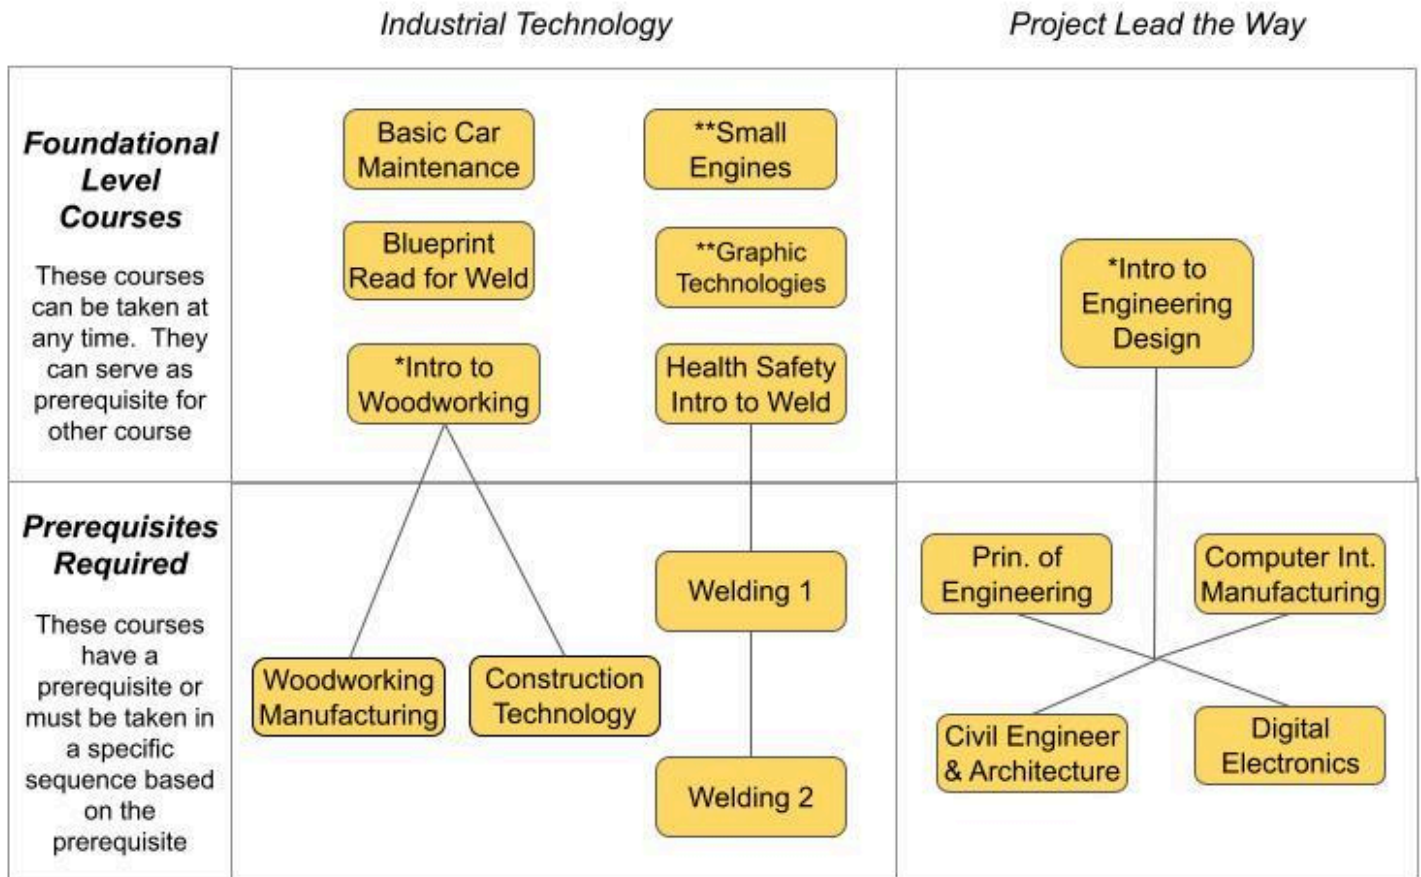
Industrial Technology

Project Lead the Way

**Foundational Level Courses**

These courses can be taken at any time. They can serve as prerequisite for other course

Basic Car Maintenance

**Small Engines

Blueprint Read for Weld

**Graphic Technologies

*Intro to Woodworking

Health Safety Intro to Weld

*Intro to Engineering Design

**Prerequisites Required**

These courses have a prerequisite or must be taken in a specific sequence based on the prerequisite

Welding 1

Woodworking Manufacturing

Construction Technology

Welding 2

Prin. of Engineering

Computer Int. Manufacturing

Civil Engineer & Architecture

Digital Electronics